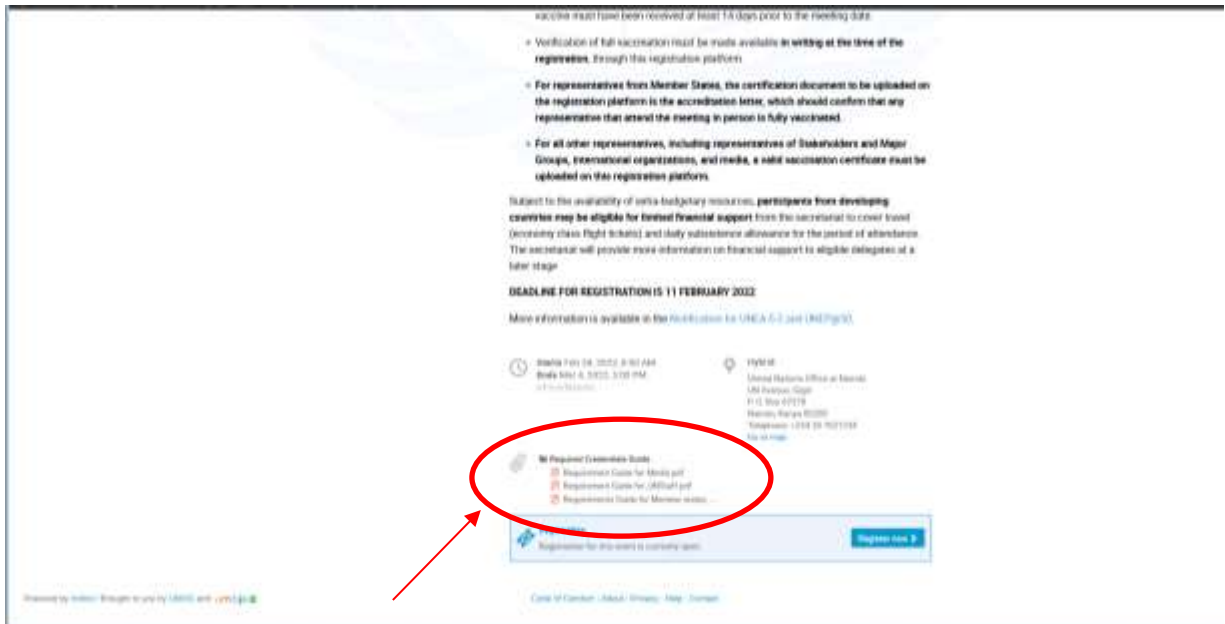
vaccine must have been received at least 14 days prior to the meeting date.

- Verification of full vaccination must be made available **in writing at the time of the registration**, through this registration platform.
- **For representatives from Member States, the certification document to be uploaded on the registration platform is the accreditation letter, which should confirm that any representative that attend the meeting in person is fully vaccinated.**
- **For all other representatives, including representatives of Stakeholders and Major Groups, international organizations, and media, a valid vaccination certificate must be uploaded on this registration platform.**

Subject to the availability of extra-budgetary resources, **participants from developing countries may be eligible for limited financial support** from the secretariat to cover travel (economy class flight tickets) and daily subsistence allowance for the period of attendance. The secretariat will provide more information on financial support to eligible delegates at a later stage.

**DEADLINE FOR REGISTRATION IS 11 FEBRUARY 2022**

More information is available in the Notification for UNEA 5.2 and UNEP@50.

Starts Feb 28, 2022, 8:00 AM
Ends Mar 4, 2022, 3:00 PM
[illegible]

Hybrid
United Nations Office at Nairobi
UN Avenue, Gigiri
P.O. Box 67578
Nairobi, Kenya 00200
Telephone: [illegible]
Go to map

Required Credentials Guide
Requirement Guide for Media.pdf
Requirement Guide for UNStaff.pdf
Requirements Guide for Member states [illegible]

Registration
Registration for this event is currently open.

Register now

Powered by Indico · Brought to you by UNEP and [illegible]

Code of Conduct · About · Privacy · Help · Contact